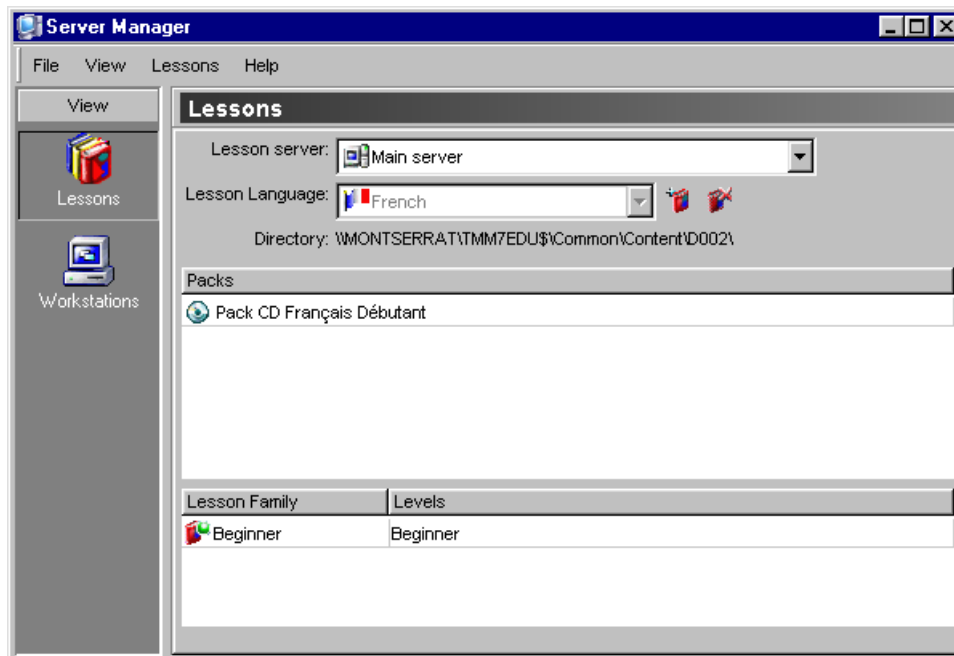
Server Manager

File View Lessons Help

View

Lessons

Workstations

Lessons

Lesson server: Main server

Lesson Language: French

Directory: \\MONTSERRAT\TMM7EDU$\Common\Content\D002\

| Packs |
|---|
| Pack CD Français Débutant |

| Lesson Family | Levels |
|---|---|
| Beginner | Beginner |